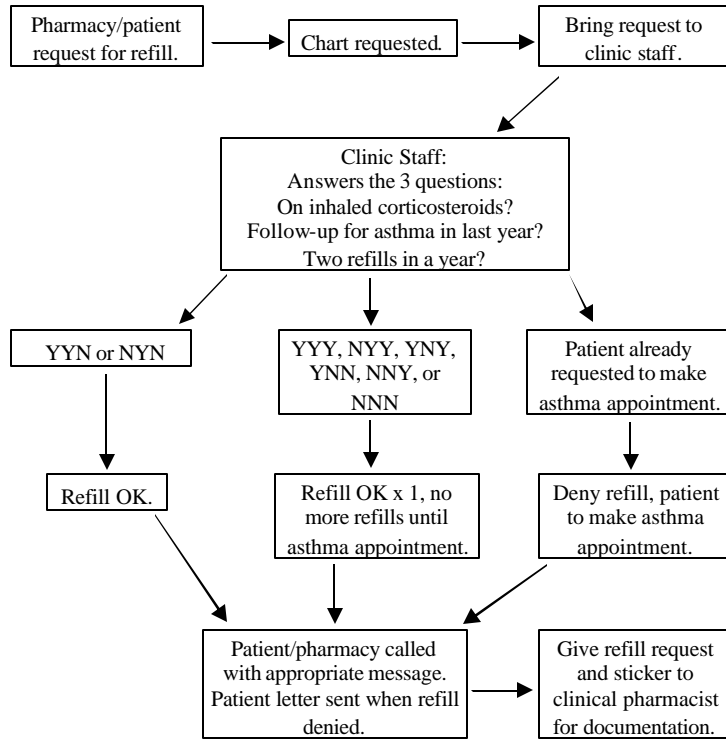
Pharmacy/patient request for refill.

Chart requested.

Bring request to clinic staff.

Clinic Staff:
Answers the 3 questions:
On inhaled corticosteroids?
Follow-up for asthma in last year?
Two refills in a year?

YYN or NYN

YYY, NYY, YNY, YNN, NNY, or NNN

Patient already requested to make asthma appointment.

Refill OK.

Refill OK x 1, no more refills until asthma appointment.

Deny refill, patient to make asthma appointment.

Patient/pharmacy called with appropriate message. Patient letter sent when refill denied.

Give refill request and sticker to clinical pharmacist for documentation.